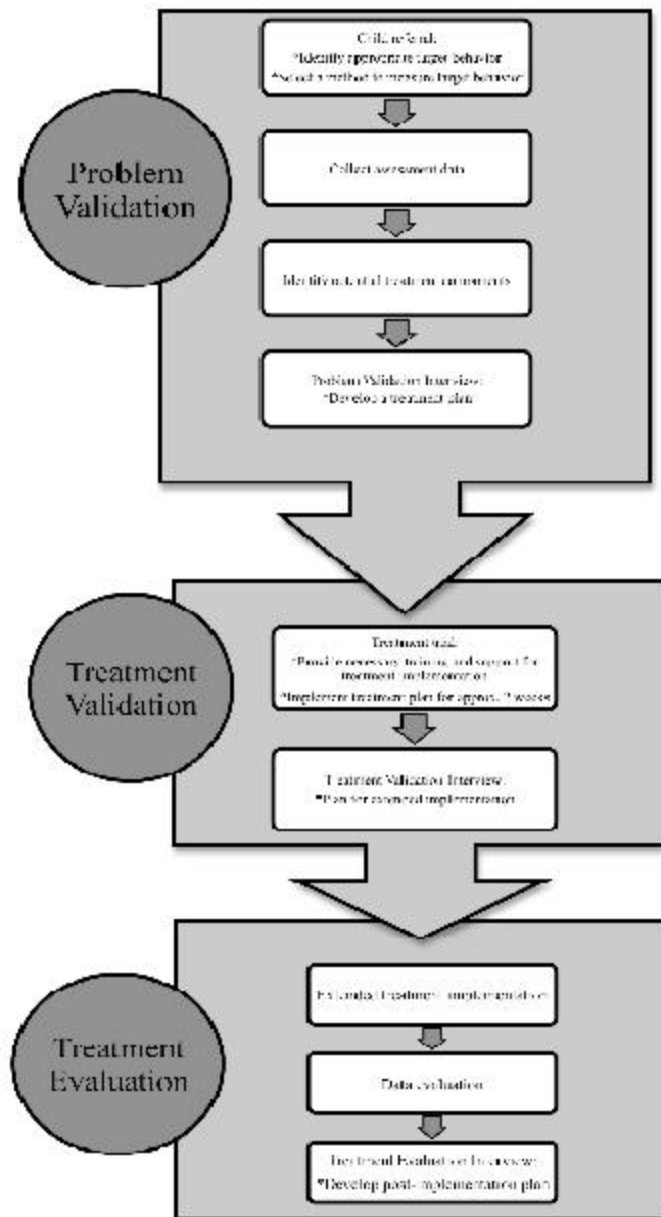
Child referral
*Identify appropriate target behavior
*Select a method to measure target behavior

Collect assessment data

Identify potential treatment components

Problem Validation Interview
*Develop a treatment plan

Problem Validation

Treatment trial
*Provide necessary training and support for treatment implementation
*Implement treatment plan for approx. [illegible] weeks

Treatment Validation Interview
*Plan for continued implementation

Treatment Validation

Evaluate treatment implementation

Data evaluation

Treatment Evaluation Interview
*Develop post- implementation plan

Treatment Evaluation